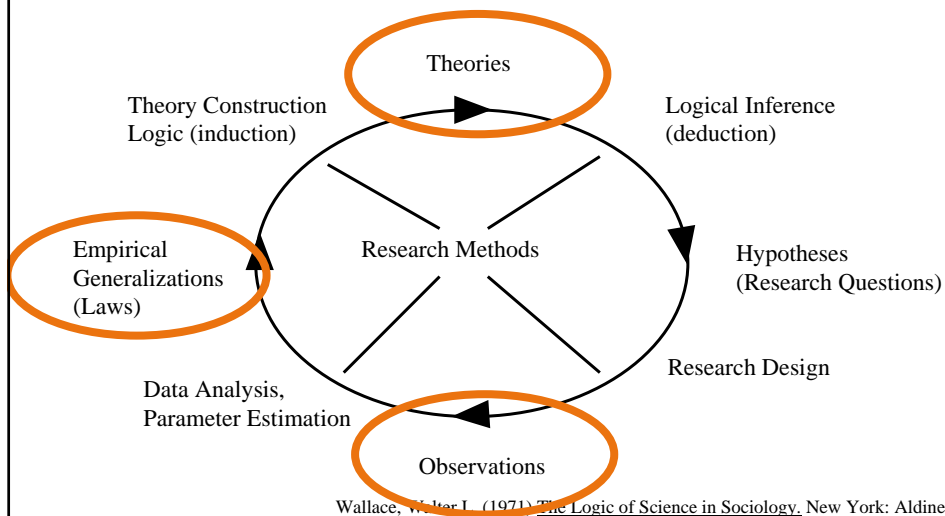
Theories

Theory Construction
Logic (induction)

Logical Inference
(deduction)

Empirical
Generalizations
(Laws)

Research Methods

Hypotheses
(Research Questions)

Data Analysis,
Parameter Estimation

Research Design

Observations

Wallace, W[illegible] (1971) The Logic of Science in Sociology. New York: Aldine